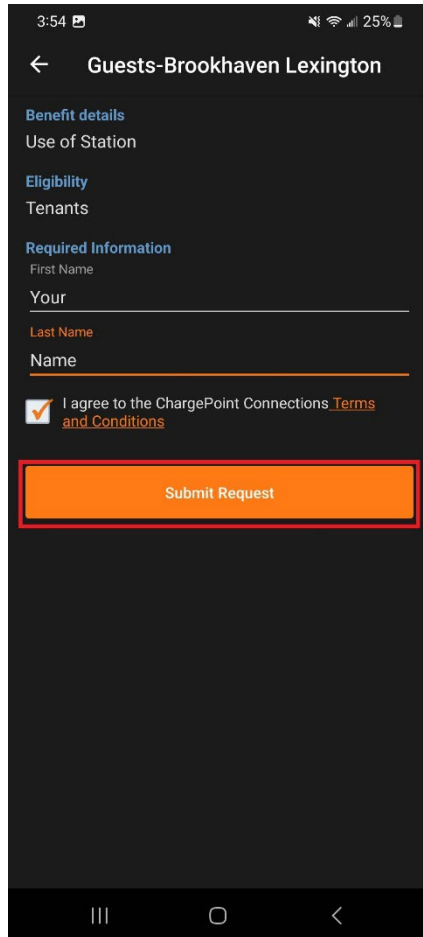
3:54 25%

Guests-Brookhaven Lexington

Benefit details
Use of Station

Eligibility
Tenants

Required Information
First Name
Your
Last Name
Name

I agree to the ChargePoint Connections Terms and Conditions

Submit Request